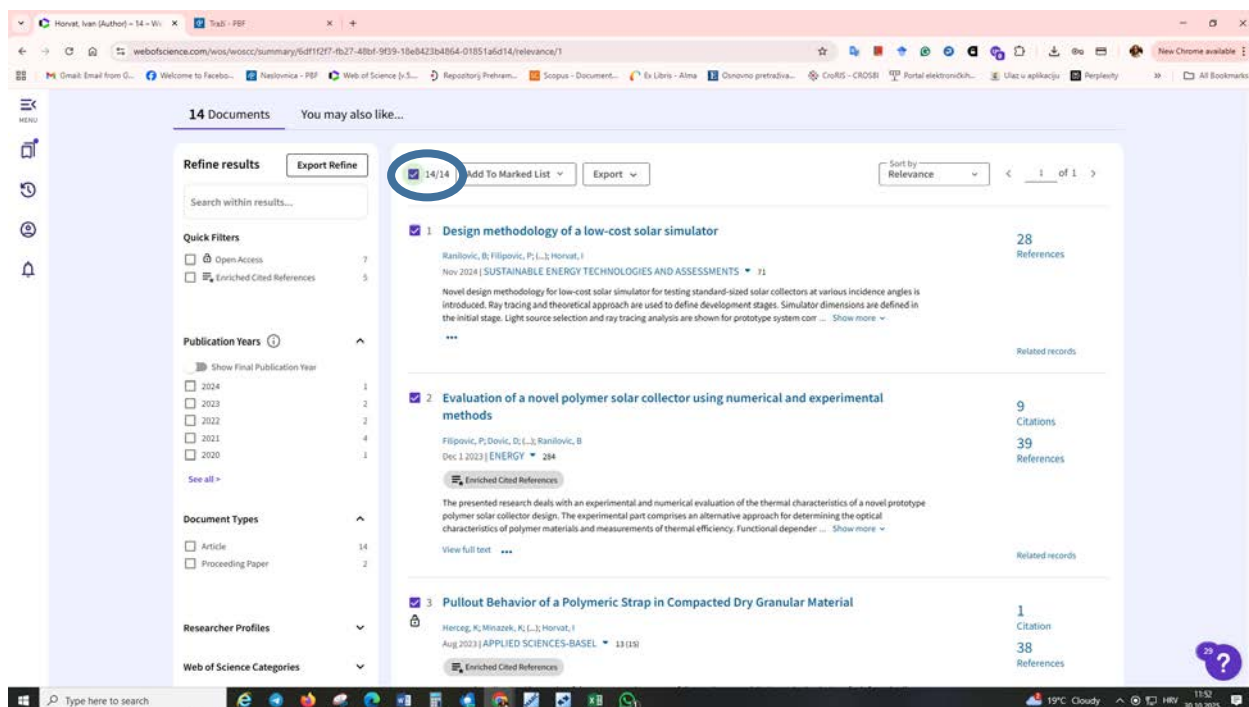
Horvat, Ivan (Author) – 14 – We × Traži - PBF × +

webofscience.com/wos/woscc/summary/6df1f2f7-fb27-48bf-9f39-18e8423b4864-01851a6d14/relevance/1

New Chrome available

Gmail: Email from G... Welcome to Facebo... Naslovnica - PBF Web of Science [v.5... Repozitorij Prehram... Scopus - Document... Ex Libris - Alma Osnovno pretraživa... CroRIS - CROSBI Portal elektroničkih... Ulaz u aplikaciju Perplexity All Bookmarks

MENU

14 Documents You may also like...

Refine results Export Refine

Search within results...

Quick Filters

Open Access 7

Enriched Cited References 5

Publication Years

Show Final Publication Year

2024 1

2023 2

2022 2

2021 4

2020 1

See all >

Document Types

Article 14

Proceeding Paper 2

Researcher Profiles

Web of Science Categories

14/14 Add To Marked List Export

Sort by Relevance < 1 of 1 >

1 Design methodology of a low-cost solar simulator

Ranilovic, B; Filipovic, P; (...); Horvat, I

Nov 2024 | SUSTAINABLE ENERGY TECHNOLOGIES AND ASSESSMENTS 71

Novel design methodology for low-cost solar simulator for testing standard-sized solar collectors at various incidence angles is introduced. Ray tracing and theoretical approach are used to define development stages. Simulator dimensions are defined in the initial stage. Light source selection and ray tracing analysis are shown for prototype system com ... Show more

28 References

Related records

2 Evaluation of a novel polymer solar collector using numerical and experimental methods

Filipovic, P; Dovic, D; (...); Ranilovic, B

Dec 1 2023 | ENERGY 284

Enriched Cited References

The presented research deals with an experimental and numerical evaluation of the thermal characteristics of a novel prototype polymer solar collector design. The experimental part comprises an alternative approach for determining the optical characteristics of polymer materials and measurements of thermal efficiency. Functional depender ... Show more

View full text

9 Citations

39 References

Related records

3 Pullout Behavior of a Polymeric Strap in Compacted Dry Granular Material

Herceg, K; Minazek, K; (...); Horvat, I

Aug 2023 | APPLIED SCIENCES-BASEL 13 (15)

Enriched Cited References

1 Citation

38 References

29

Type here to search

19°C Cloudy HRV 11:52